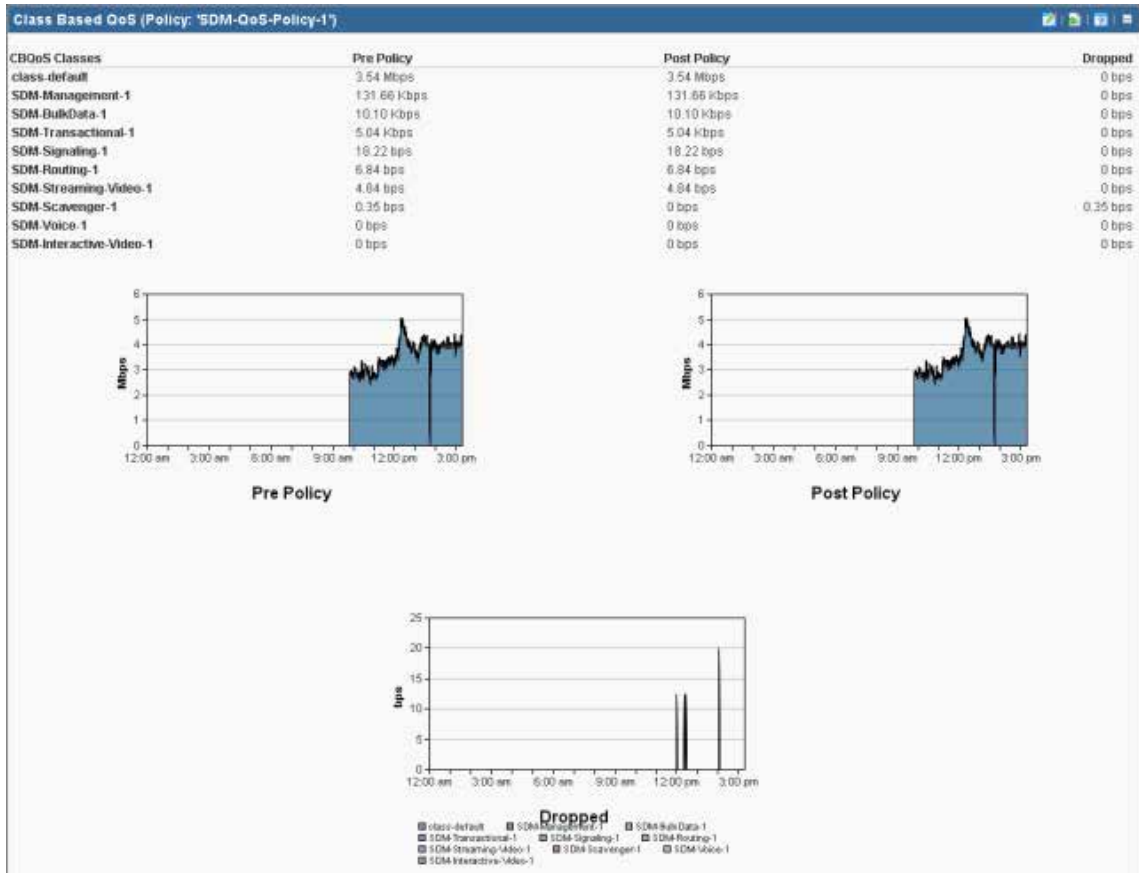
Class Based QoS (Policy: 'SDM-QoS-Policy-1')

| CBQoS Classes | Pre Policy | Post Policy | Dropped |
|---|---|---|---|
| class-default | 3.54 Mbps | 3.54 Mbps | 0 bps |
| SDM-Management-1 | 131.66 Kbps | 131.66 Kbps | 0 bps |
| SDM-BulkData-1 | 10.10 Kbps | 10.10 Kbps | 0 bps |
| SDM-Transactional-1 | 5.04 Kbps | 5.04 Kbps | 0 bps |
| SDM-Signaling-1 | 18.22 bps | 18.22 bps | 0 bps |
| SDM-Routing-1 | 6.84 bps | 6.84 bps | 0 bps |
| SDM-Streaming-Video-1 | 4.84 bps | 4.84 bps | 0 bps |
| SDM-Scavenger-1 | 0.35 bps | 0 bps | 0.35 bps |
| SDM-Voice-1 | 0 bps | 0 bps | 0 bps |
| SDM-Interactive-Video-1 | 0 bps | 0 bps | 0 bps |

6
5
4
3
2
1
0
Mbps
12:00 am 3:00 am 6:00 am 9:00 am 12:00 pm 3:00 pm
Pre Policy

6
5
4
3
2
1
0
Mbps
12:00 am 3:00 am 6:00 am 9:00 am 12:00 pm 3:00 pm
Post Policy

25
20
15
10
5
0
bps
12:00 am 3:00 am 6:00 am 9:00 am 12:00 pm 3:00 pm
Dropped

class-default SDM-Management-1 SDM-BulkData-1
SDM-Transactional-1 SDM-Signaling-1 SDM-Routing-1
SDM-Streaming-Video-1 SDM-Scavenger-1 SDM-Voice-1
SDM-Interactive-Video-1